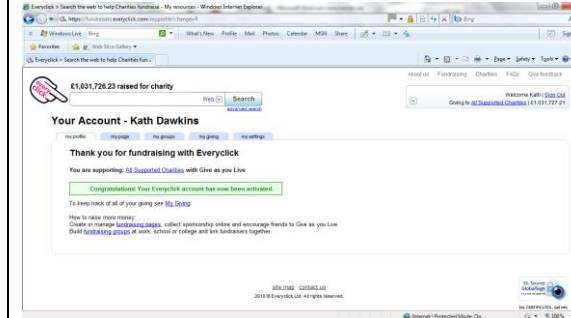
Everyclick > Search the web to help Charities fundraise - My resources - Windows Internet Explorer

https://fundraisers.everyclick.com/mysite?change=9

Windows Live Bing

What's New Profile Mail Photos Calendar MSN Share

Bing

Favorites Web Slice Gallery

Everyclick > Search the web to help Charities fun...

Page Safety Tools

everyclick

£1,031,726.23 raised for charity

Web Search

advanced search

About us Fundraising Charities FAQs Give feedback

Welcome Kath | Sign Out

Giving to All Supported Charities | £1,031,727.21

Your Account - Kath Dawkins

my profile my page my groups my giving my settings

Thank you for fundraising with Everyclick

You are supporting: All Supported Charities with Give as you Live

Congratulations! Your Everyclick account has now been activated.

To keep track of all of your giving see My Giving

How to raise more money:
Create or manage fundraising pages, collect sponsorship online and encourage friends to Give as you Live.
Build fundraising groups at work, school or college and link fundraisers together.

site map contact us

2010 © Everyclick Ltd. All rights reserved.

SSL Secured GlobalSign

Internet | Protected Mode: On

100%